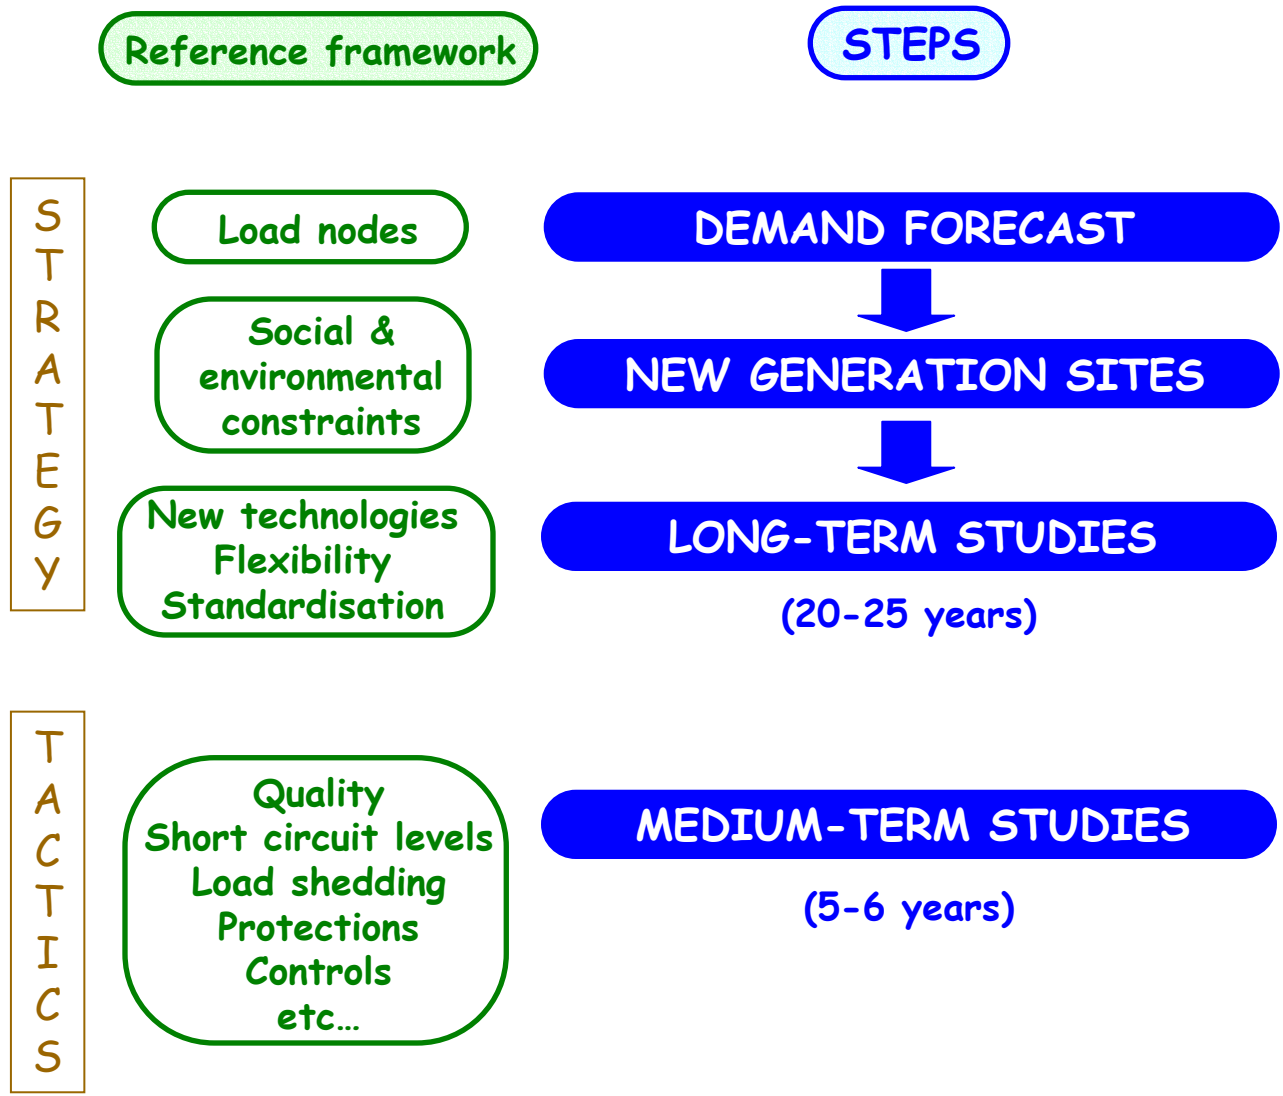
Reference framework

STEPS

STRATEGY

Load nodes

DEMAND FORECAST

Social & environmental constraints

NEW GENERATION SITES

New technologies
Flexibility
Standardisation

LONG-TERM STUDIES

(20-25 years)

TACTICS

Quality
Short circuit levels
Load shedding
Protections
Controls
etc…

MEDIUM-TERM STUDIES

(5-6 years)